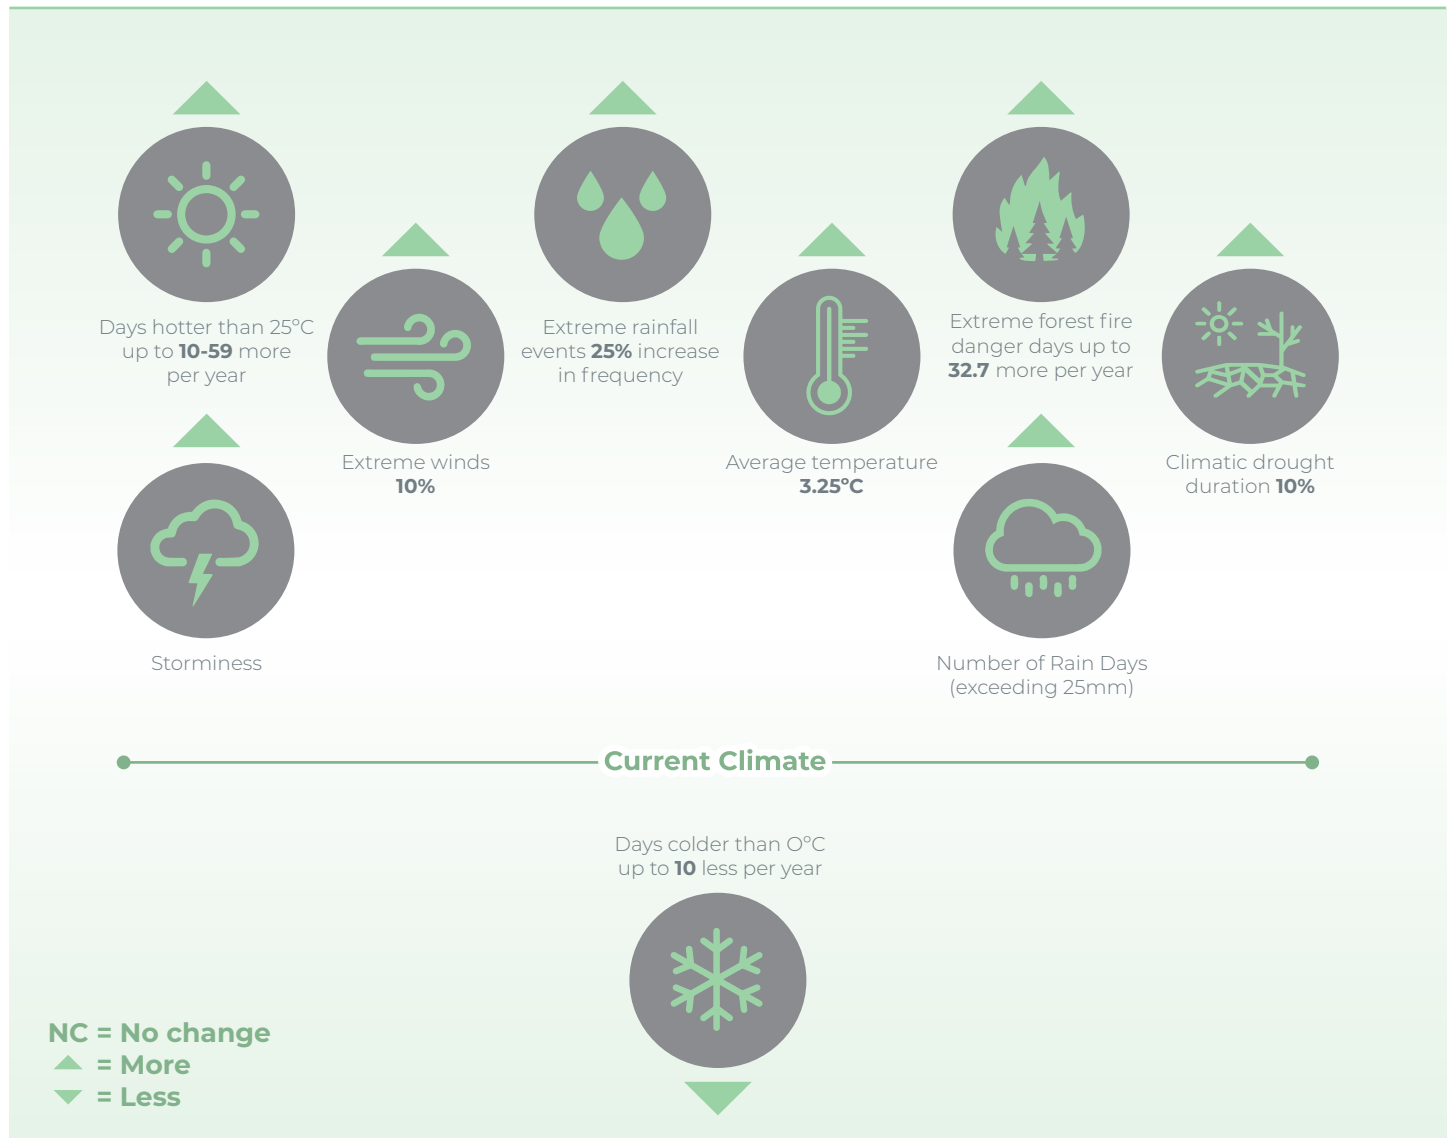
Days hotter than 25°C up to **10-59** more per year

Extreme winds **10%**

Extreme rainfall events **25%** increase in frequency

Average temperature **3.25°C**

Extreme forest fire danger days up to **32.7** more per year

Climatic drought duration **10%**

Storminess

Number of Rain Days (exceeding 25mm)

Current Climate

Days colder than 0°C up to **10** less per year

NC = No change
= More
= Less